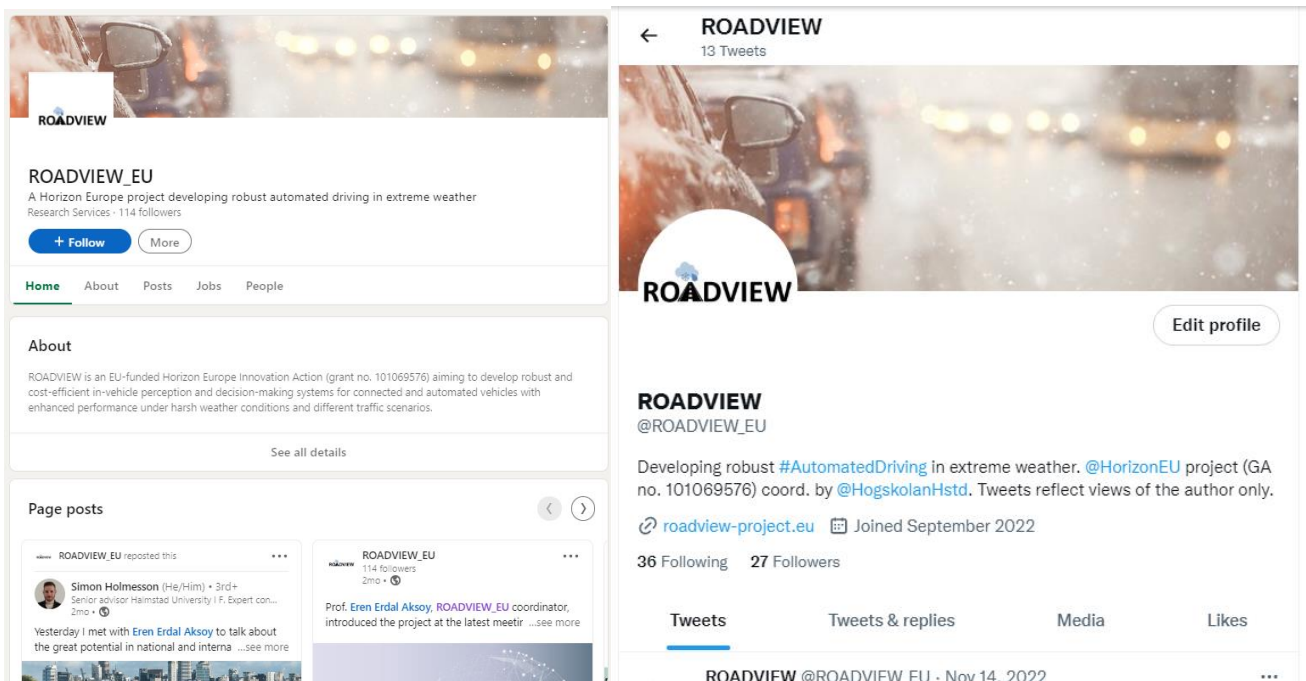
ROADVIEW

ROADVIEW_EU
A Horizon Europe project developing robust automated driving in extreme weather
Research Services · 114 followers

+ Follow More

Home About Posts Jobs People

About

ROADVIEW is an EU-funded Horizon Europe Innovation Action (grant no. 101069576) aiming to develop robust and cost-efficient in-vehicle perception and decision-making systems for connected and automated vehicles with enhanced performance under harsh weather conditions and different traffic scenarios.

See all details

Page posts

ROADVIEW_EU reposted this ···

Simon Holmesson (He/Him) • 3rd+
Senior advisor Halmstad University | F. Expert con...
2mo •

Yesterday I met with Eren Erdal Aksoy to talk about the great potential in national and interna ...see more

ROADVIEW_EU ···
114 followers
2mo •

Prof. Eren Erdal Aksoy, ROADVIEW_EU coordinator, introduced the project at the latest meetir ...see more

←
ROADVIEW
13 Tweets

ROADVIEW

Edit profile

ROADVIEW
@ROADVIEW_EU

Developing robust #AutomatedDriving in extreme weather. @HorizonEU project (GA no. 101069576) coord. by @HogskolanHstd. Tweets reflect views of the author only.

roadview-project.eu Joined September 2022

36 Following 27 Followers

Tweets Tweets & replies Media Likes

ROADVIEW @ROADVIEW_EU · Nov 14, 2022 ···